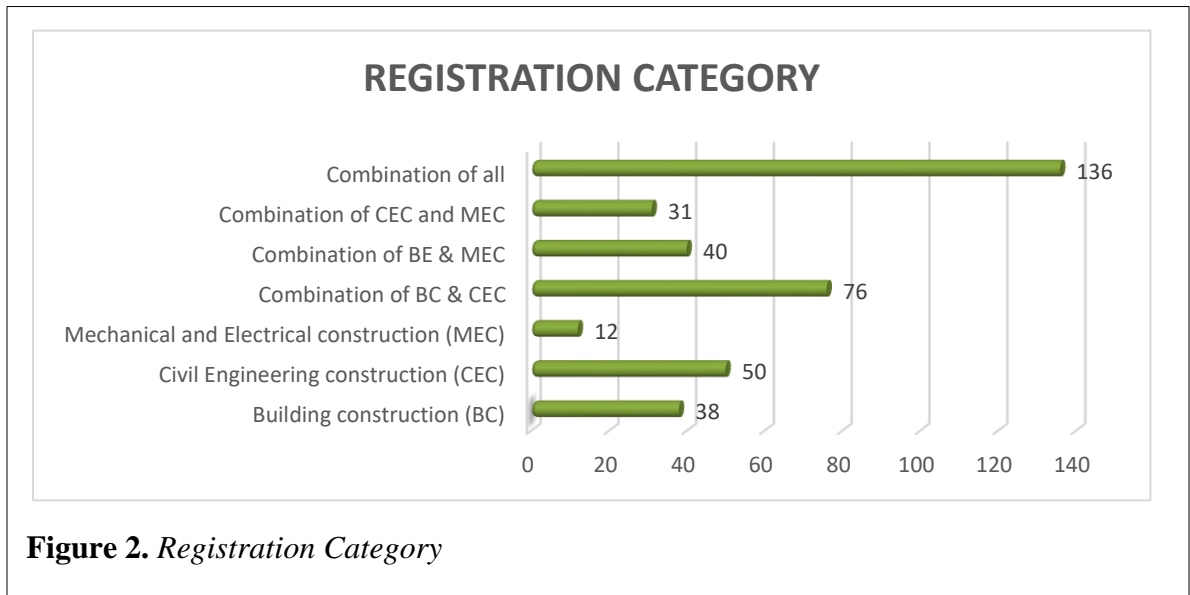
REGISTRATION CATEGORY

| Category | Value |
|---|---|
| Combination of all | 136 |
| Combination of CEC and MEC | 31 |
| Combination of BE & MEC | 40 |
| Combination of BC & CEC | 76 |
| Mechanical and Electrical construction (MEC) | 12 |
| Civil Engineering construction (CEC) | 50 |
| Building construction (BC) | 38 |

0 20 40 60 80 100 120 140

**Figure 2.** *Registration Category*